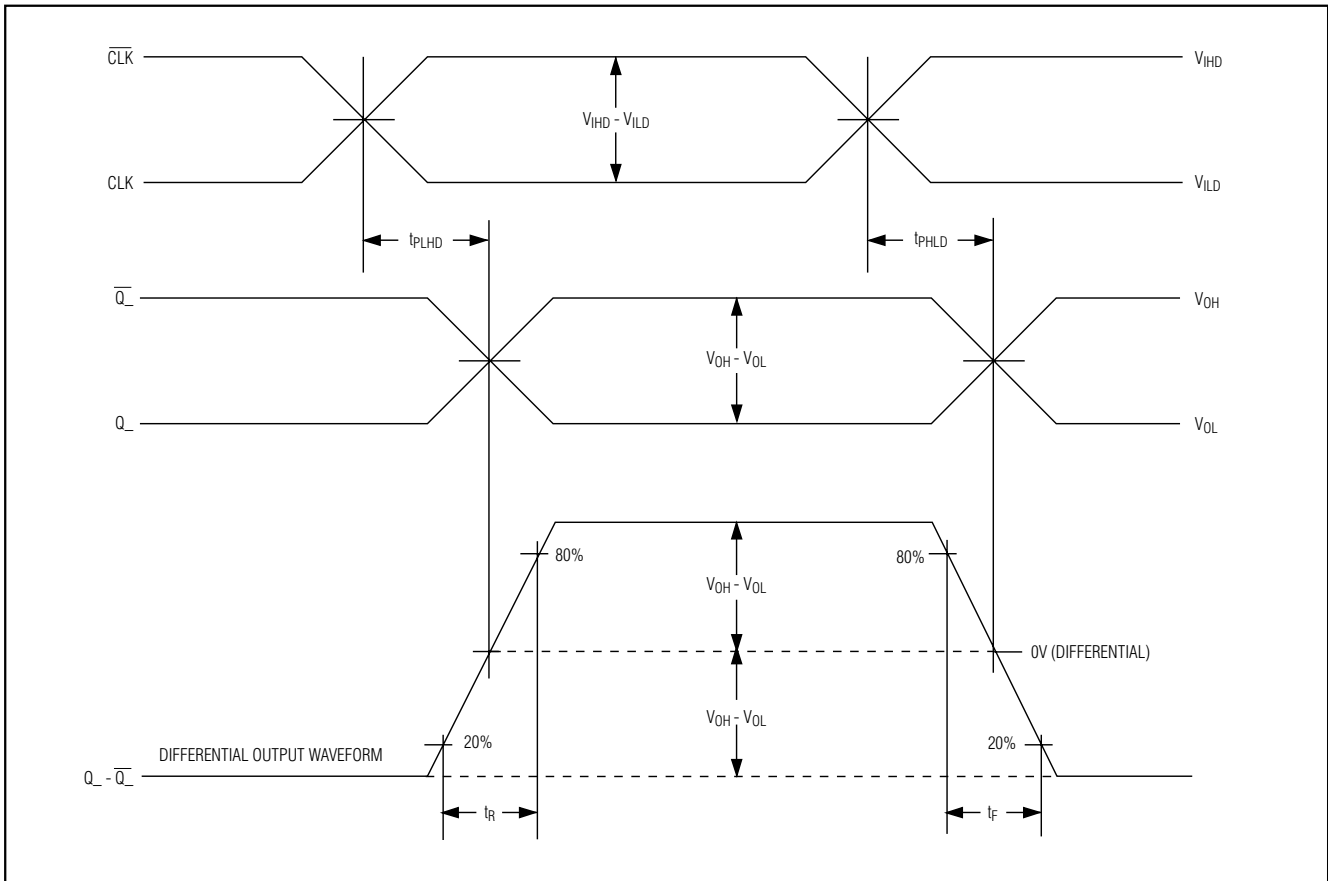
$\overline{CLK}$

$V_{IHD}$

$V_{IHD} - V_{ILD}$

CLK

$V_{ILD}$

$t_{PLHD}$

$t_{PHLD}$

$\overline{Q\_}$

$V_{OH}$

$V_{OH} - V_{OL}$

Q_

$V_{OL}$

80%

$V_{OH} - V_{OL}$

80%

0V (DIFFERENTIAL)

$V_{OH} - V_{OL}$

DIFFERENTIAL OUTPUT WAVEFORM

20%

20%

Q_ - $\overline{Q\_}$

$t_R$

$t_F$